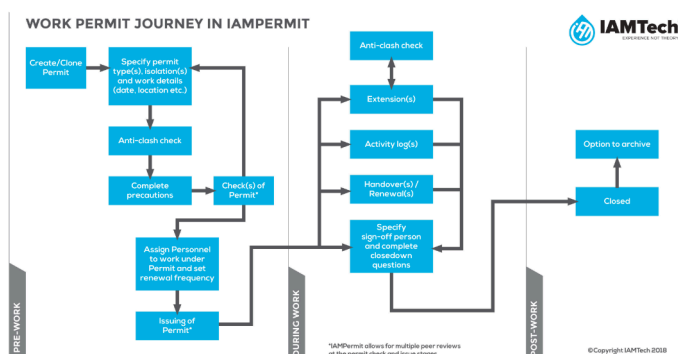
WORK PERMIT JOURNEY IN IAMPERMIT

IAMTech
EXPERIENCE NOT THEORY

Create/Clone Permit

Specify permit type(s), isolation(s) and work details (date, location etc.)

Anti-clash check

Complete precautions

Check(s) of Permit*

Assign Personnel to work under Permit and set renewal frequency

Issuing of Permit*

PRE-WORK

Anti-clash check

Extension(s)

Activity log(s)

Handover(s) / Renewal(s)

Specify sign-off person and complete closedown questions

DURING WORK

*IAMPermit allows for multiple peer reviews at the permit check and issue stages

Option to archive

Closed

POST-WORK

©Copyright IAMTech 2018